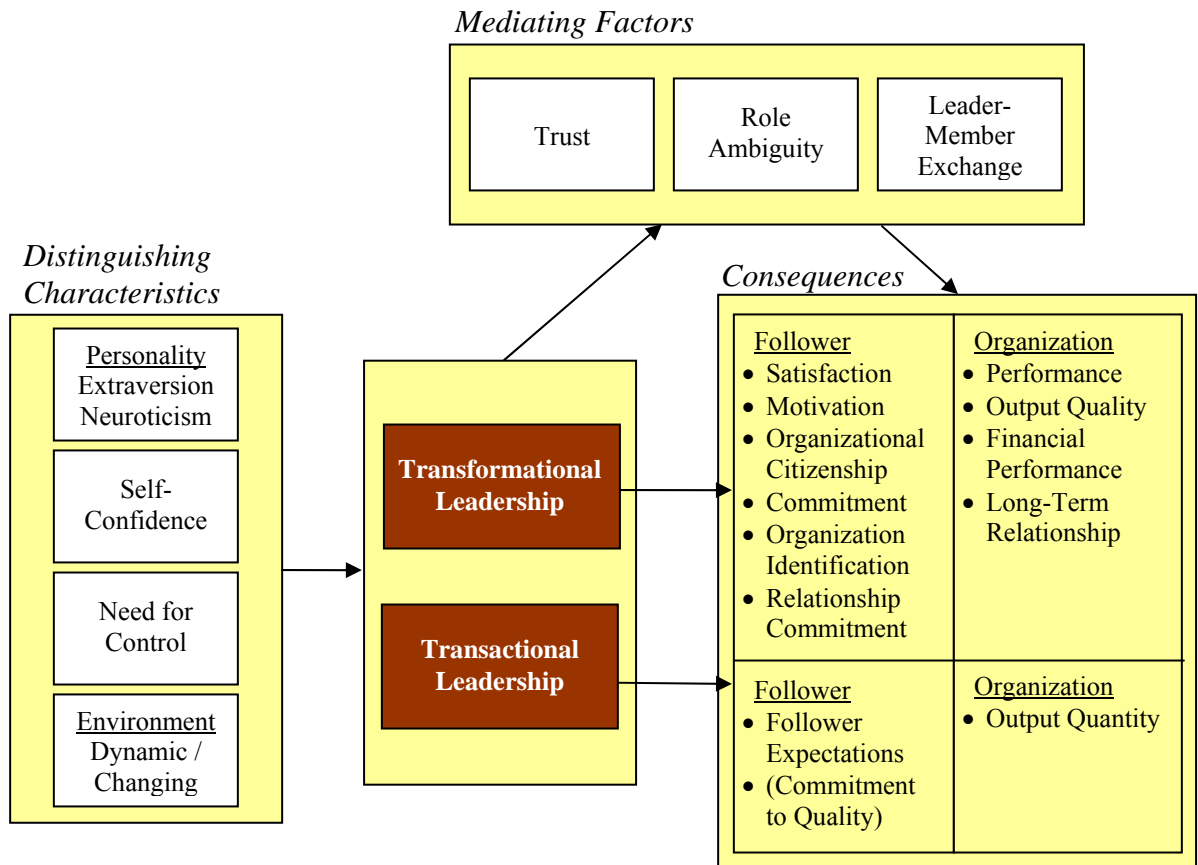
*Mediating Factors*

Trust

Role Ambiguity

Leader-Member Exchange

*Distinguishing Characteristics*

Personality
Extraversion
Neuroticism

Self-Confidence

Need for Control

Environment
Dynamic / Changing

Transformational Leadership

Transactional Leadership

*Consequences*

| Follower | Organization |
|---|---|
| • Satisfaction • Motivation • Organizational Citizenship • Commitment • Organization Identification • Relationship Commitment | • Performance • Output Quality • Financial Performance • Long-Term Relationship |
| Follower • Follower Expectations • (Commitment to Quality) | Organization • Output Quantity |